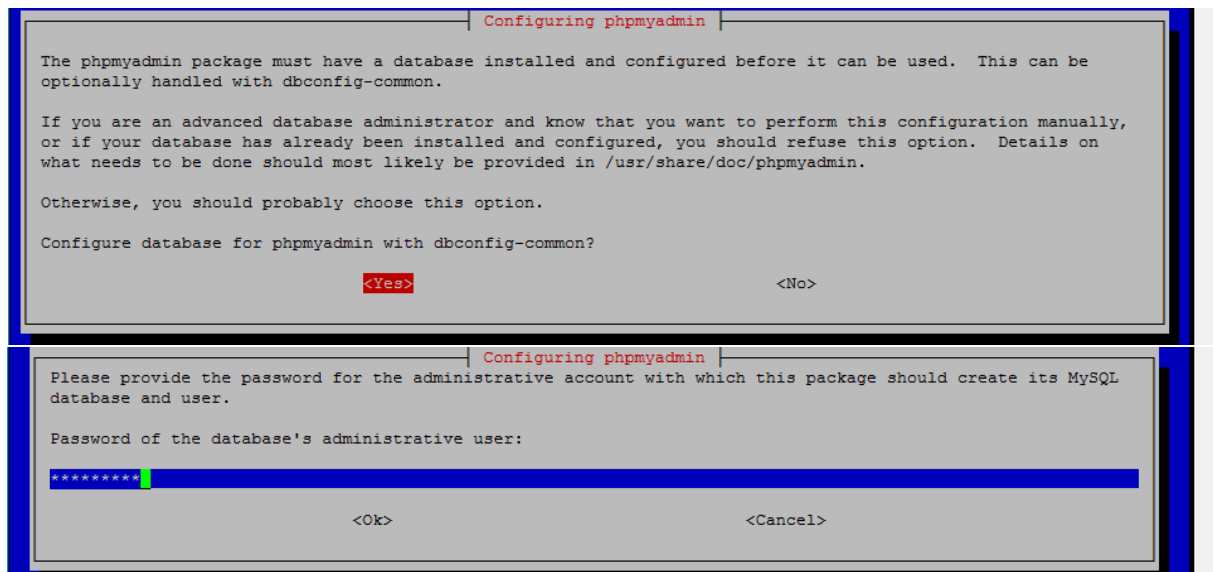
Configuring phpmyadmin

The phpmyadmin package must have a database installed and configured before it can be used. This can be optionally handled with dbconfig-common.

If you are an advanced database administrator and know that you want to perform this configuration manually, or if your database has already been installed and configured, you should refuse this option. Details on what needs to be done should most likely be provided in /usr/share/doc/phpmyadmin.

Otherwise, you should probably choose this option.

Configure database for phpmyadmin with dbconfig-common?

<Yes> <No>

Configuring phpmyadmin

Please provide the password for the administrative account with which this package should create its MySQL database and user.

Password of the database's administrative user:

*********

<Ok> <Cancel>